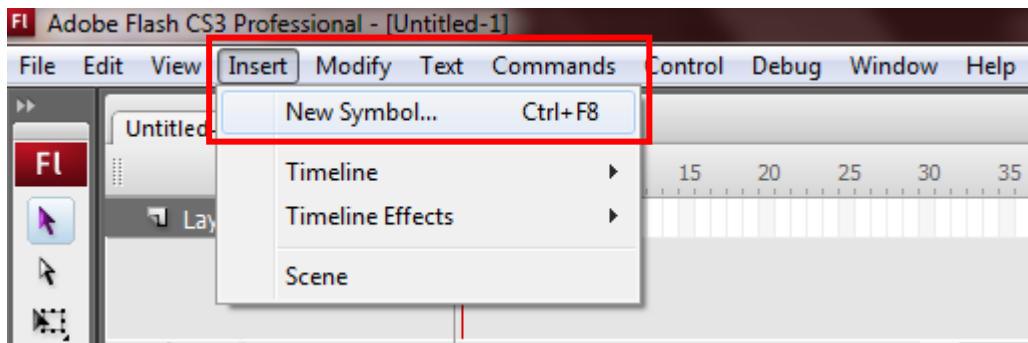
Fl Adobe Flash CS3 Professional - [Untitled-1]

File Edit View Insert Modify Text Commands Control Debug Window Help

Untitled-

Fl

Lay

New Symbol... Ctrl+F8

Timeline

Timeline Effects

Scene

15 20 25 30 35